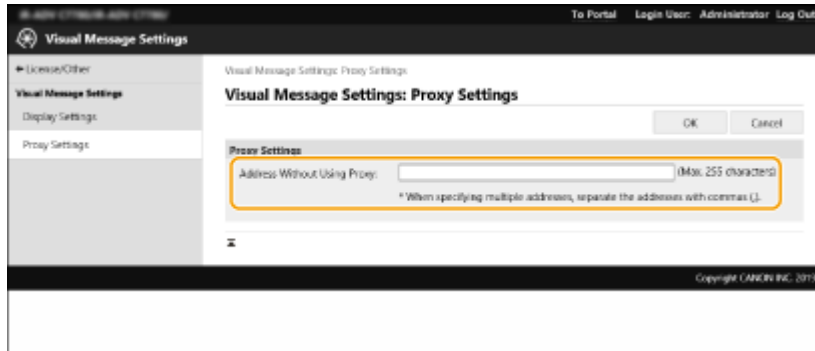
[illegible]

To Portal Login User: Administrator Log Out

Visual Message Settings

◆ License/Other

Visual Message Settings

Display Settings

Proxy Settings

Visual Message Settings: Proxy Settings

Visual Message Settings: Proxy Settings

OK

Cancel

Proxy Settings

Address Without Using Proxy:

(Max. 255 characters)

* When specifying multiple addresses, separate the addresses with commas (,).

Copyright CANON INC. 201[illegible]